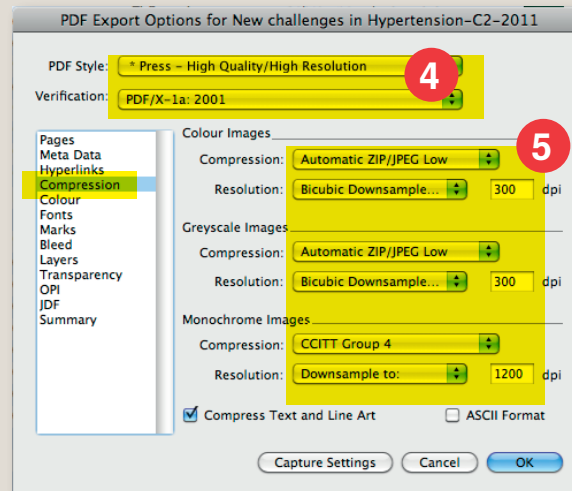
PDF Export Options for New challenges in Hypertension-C2-2011

PDF Style: * Press - High Quality/High Resolution

4

Verification: PDF/X-1a: 2001

Pages
Meta Data
Hyperlinks
Compression
Colour
Fonts
Marks
Bleed
Layers
Transparency
OPI
JDF
Summary

Colour Images

5

Compression: Automatic ZIP/JPEG Low

Resolution: Bicubic Downsample... 300 dpi

Greyscale Images

Compression: Automatic ZIP/JPEG Low

Resolution: Bicubic Downsample... 300 dpi

Monochrome Images

Compression: CCITT Group 4

Resolution: Downsample to: 1200 dpi

Compress Text and Line Art

ASCII Format

Capture Settings

Cancel

OK